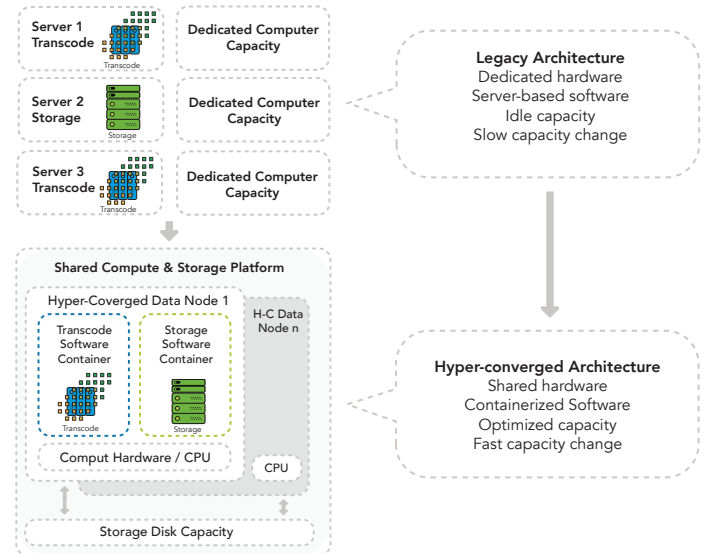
Server 1
Transcode

Transcode

Dedicated Computer Capacity

Server 2
Storage

Storage

Dedicated Computer Capacity

Server 3
Transcode

Transcode

Dedicated Computer Capacity

Legacy Architecture
Dedicated hardware
Server-based software
Idle capacity
Slow capacity change

Shared Compute & Storage Platform

Hyper-Coverged Data Node 1

Transcode Software Container

Transcode

Storage Software Container

Storage

Comput Hardware / CPU

H-C Data Node n

CPU

Storage Disk Capacity

Hyper-converged Architecture
Shared hardware
Containerized Software
Optimized capacity
Fast capacity change